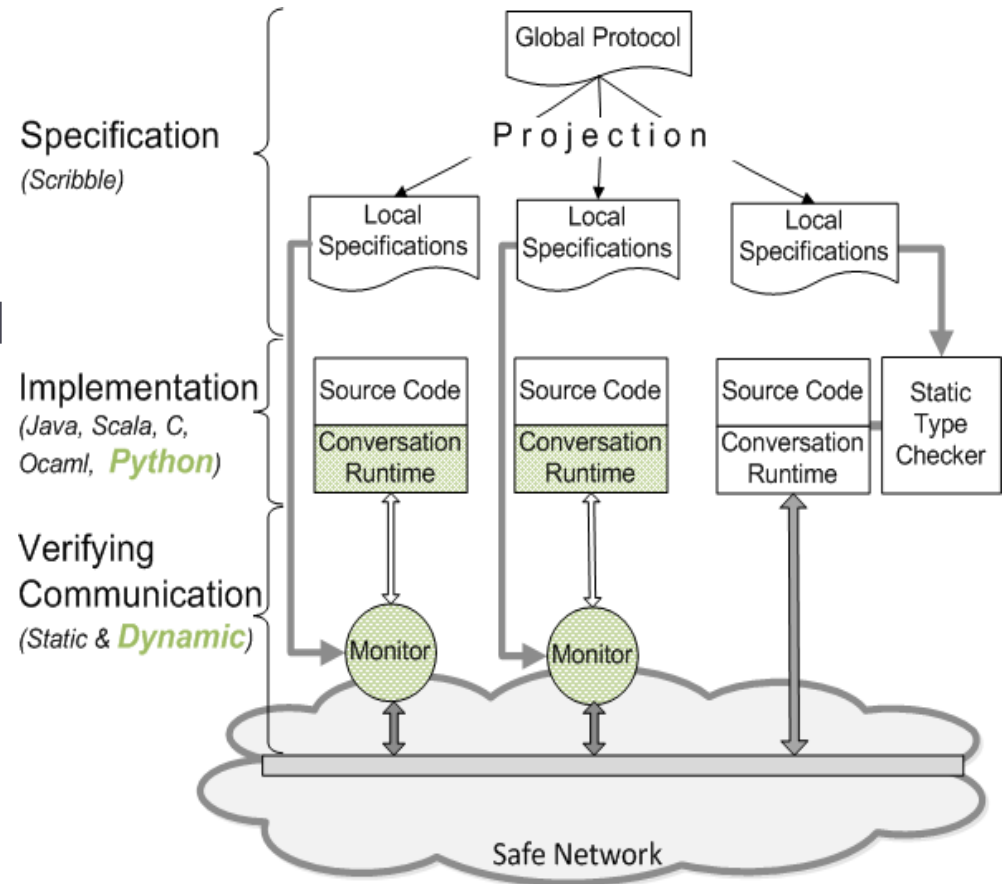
Global Protocol

Projection

Specification
(Scribble)

Local Specifications

Local Specifications

Local Specifications

Implementation
(Java, Scala, C, Ocaml, Python)

Source Code
Conversation Runtime

Source Code
Conversation Runtime

Source Code
Conversation Runtime

Static Type Checker

Verifying Communication
(Static & Dynamic)

Monitor

Monitor

Safe Network